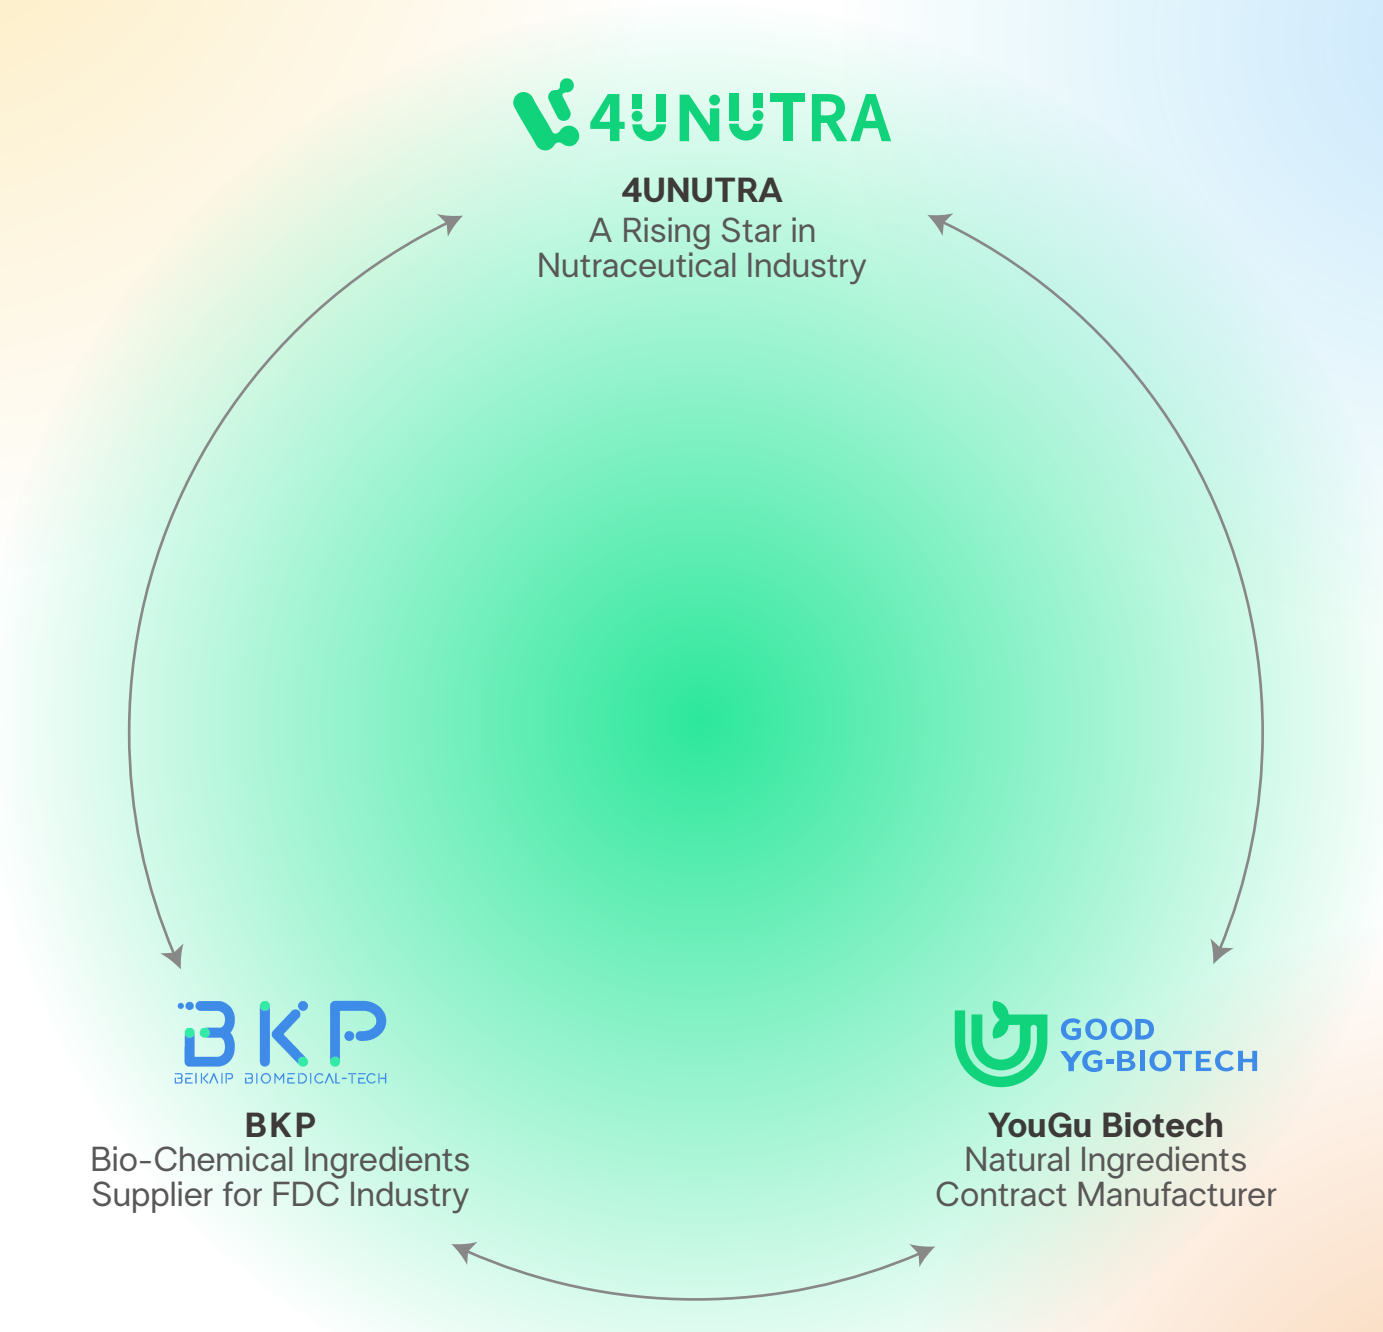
4UNUTRA

4UNUTRA
A Rising Star in Nutraceutical Industry

BKP
BEIKAIP BIOMEDICAL-TECH

BKP
Bio-Chemical Ingredients Supplier for FDC Industry

GOOD
YG-BIOTECH

YouGu Biotech
Natural Ingredients Contract Manufacturer